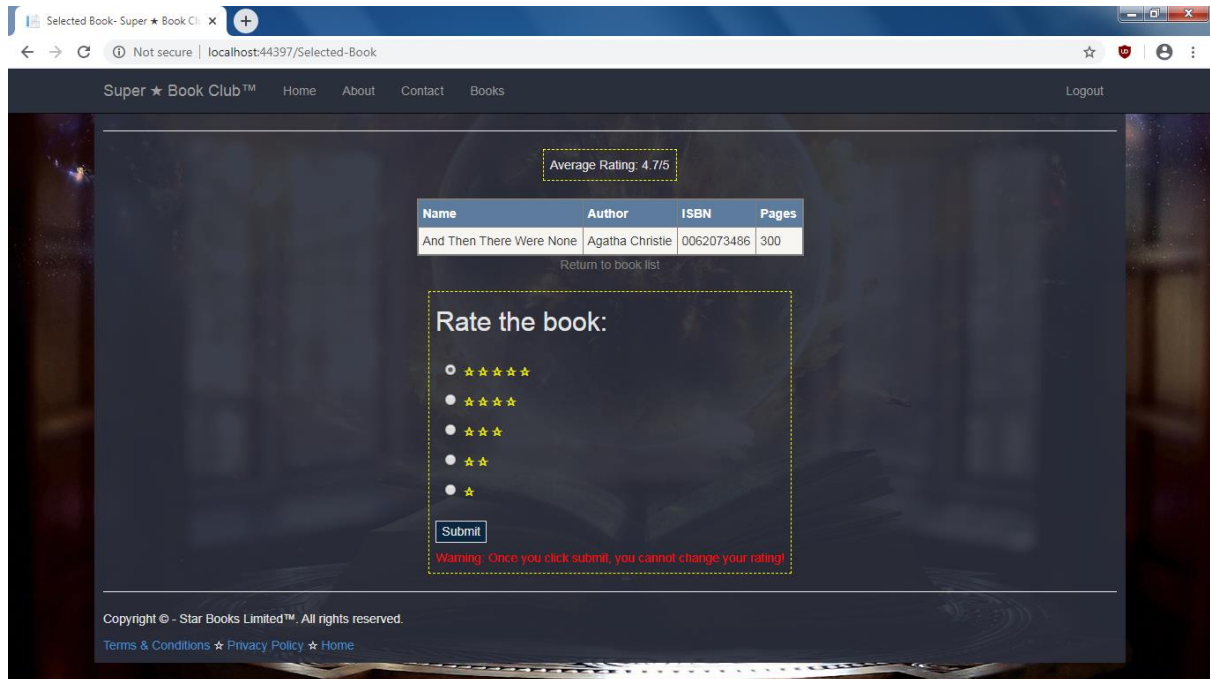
Selected Book- Super ★ Book Cl ×

Not secure | localhost:44397/Selected-Book

Super ★ Book Club™ Home About Contact Books Logout

Average Rating: 4.7/5

| Name | Author | ISBN | Pages |
|---|---|---|---|
| And Then There Were None | Agatha Christie | 0062073486 | 300 |

Return to book list

Rate the book:

☆☆☆☆☆

☆☆☆☆

☆☆☆

☆☆

☆

Submit

Warning: Once you click submit, you cannot change your rating!

Copyright © - Star Books Limited™. All rights reserved.

Terms & Conditions ☆ Privacy Policy ☆ Home